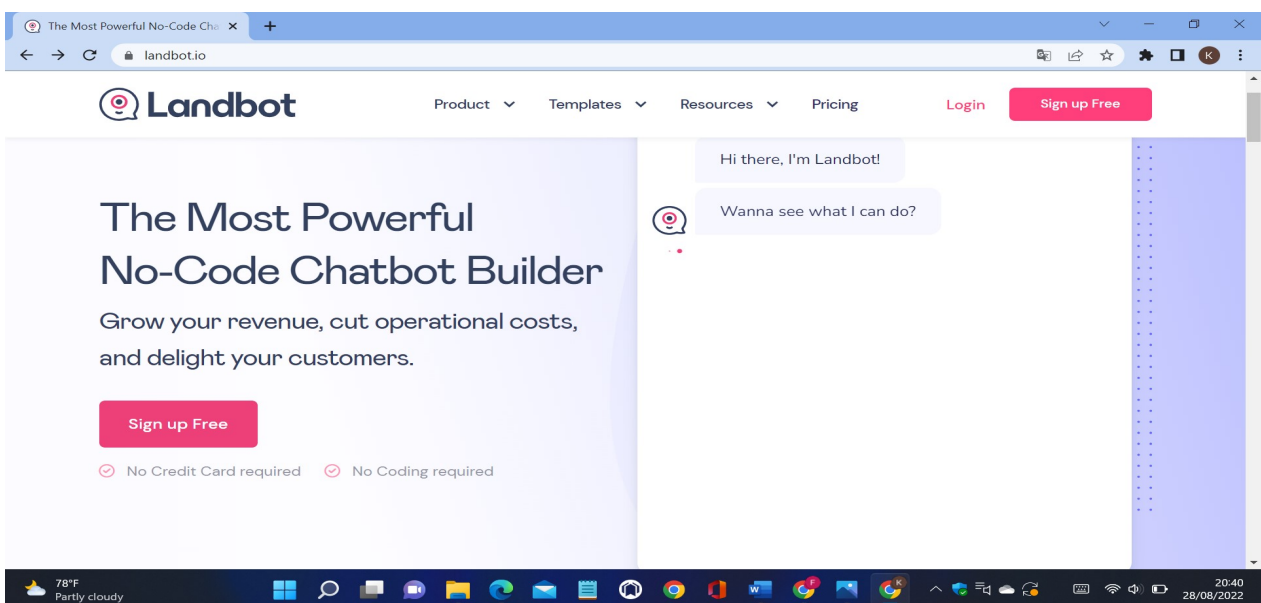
The Most Powerful No-Code Cha ×
+
landbot.io

Landbot
Product
Templates
Resources
Pricing
Login
Sign up Free

Hi there, I'm Landbot!
Wanna see what I can do?

The Most Powerful No-Code Chatbot Builder

Grow your revenue, cut operational costs, and delight your customers.

Sign up Free

No Credit Card required
No Coding required

78°F
Partly cloudy

20:40
28/08/2022